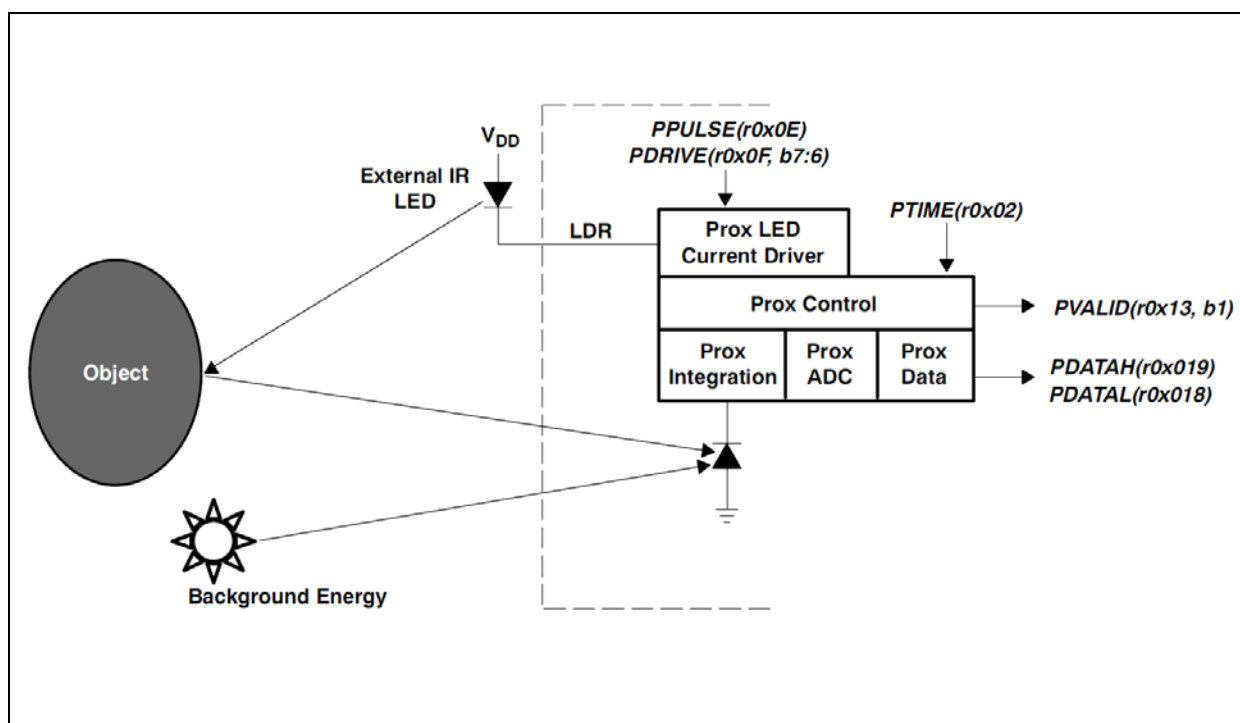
$V_{DD}$

External IR LED

PPULSE(r0x0E)
PDRIVE(r0x0F, b7:6)

LDR

Prox LED Current Driver

PTIME(r0x02)

Prox Control

PVALID(r0x13, b1)

Object

Prox Integration

Prox ADC

Prox Data

PDATAH(r0x019)
PDATAL(r0x018)

Background Energy